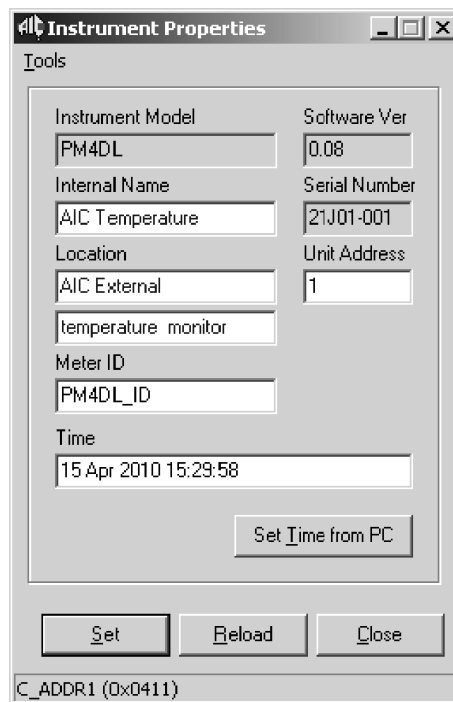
Instrument Properties

Tools

Instrument Model
PM4DL
Software Ver
0.08
Internal Name
AIC Temperature
Serial Number
21J01-001
Location
AIC External
Unit Address
1
temperature monitor
Meter ID
PM4DL_ID
Time
15 Apr 2010 15:29:58

Set Time from PC

Set
Reload
Close

C_ADDR1 (0x0411)